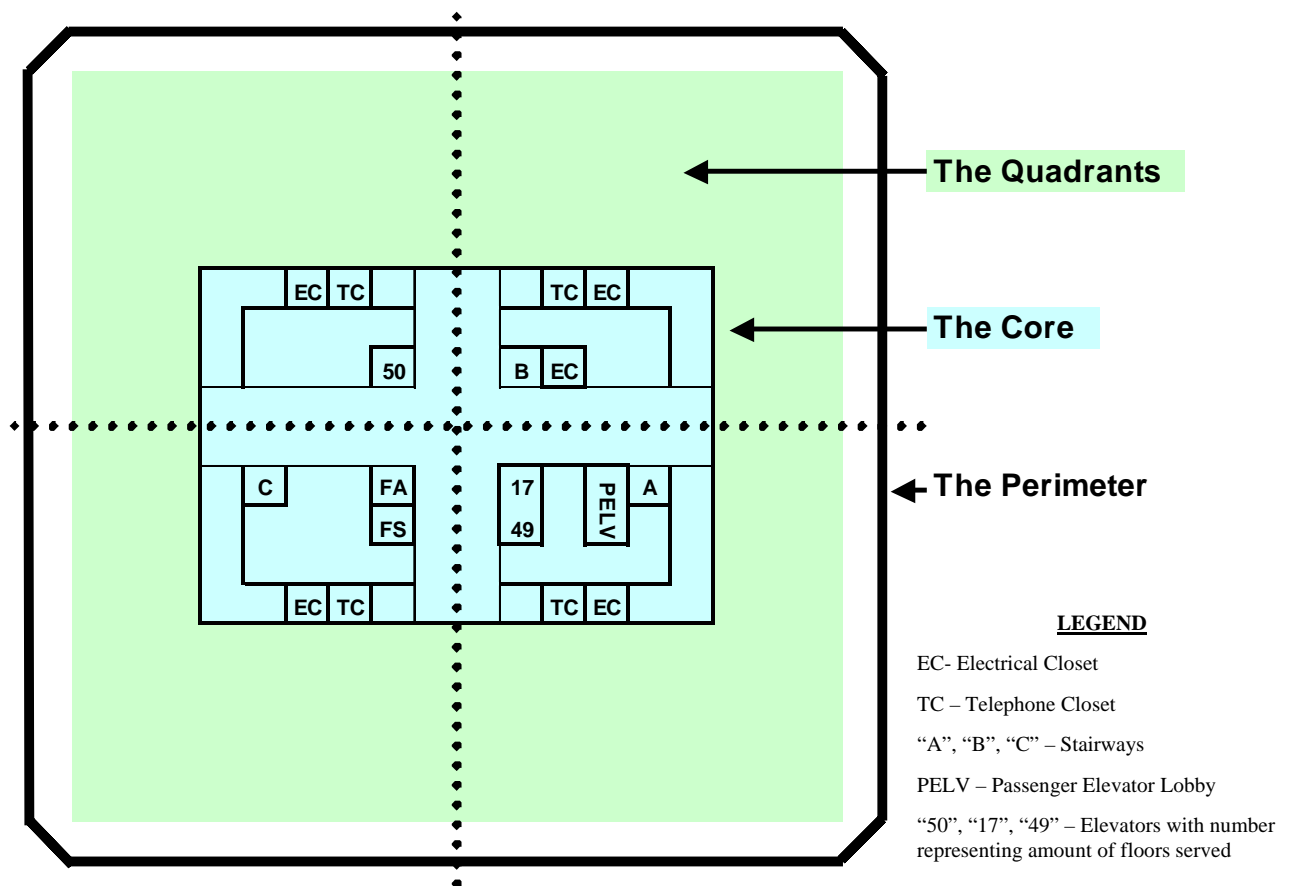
The Quadrants

EC TC

TC EC

The Core

50

B EC

C

FA

FS

17

49

PELV

A

The Perimeter

EC TC

TC EC

LEGEND

EC- Electrical Closet

TC – Telephone Closet

"A", "B", "C" – Stairways

PELV – Passenger Elevator Lobby

"50", "17", "49" – Elevators with number representing amount of floors served